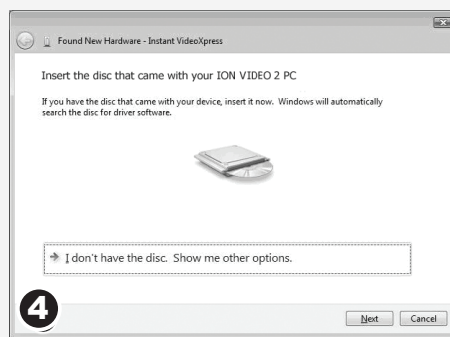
Found New Hardware - Instant VideoXpress

Insert the disc that came with your ION VIDEO 2 PC

If you have the disc that came with your device, insert it now. Windows will automatically search the disc for driver software.

I don't have the disc. Show me other options.

4

Next Cancel